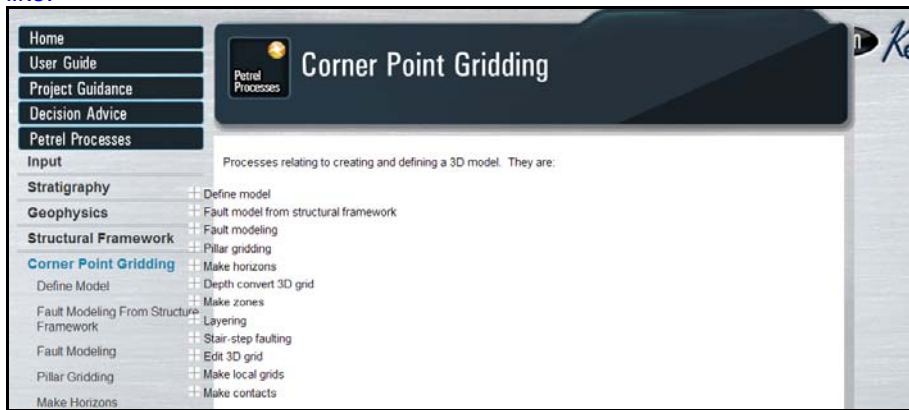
Home
User Guide
Project Guidance
Decision Advice
Petrel Processes
Input
Stratigraphy
Geophysics
Structural Framework
Corner Point Gridding
Define Model
Fault Modeling From Structure Framework
Fault Modeling
Pillar Gridding
Make Horizons

Petrel Processes

Corner Point Gridding

Processes relating to creating and defining a 3D model. They are:

Define model
Fault model from structural framework
Fault modeling
Pillar gridding
Make horizons
Depth convert 3D grid
Make zones
Layering
Stair-step faulting
Edit 3D grid
Make local grids
Make contacts